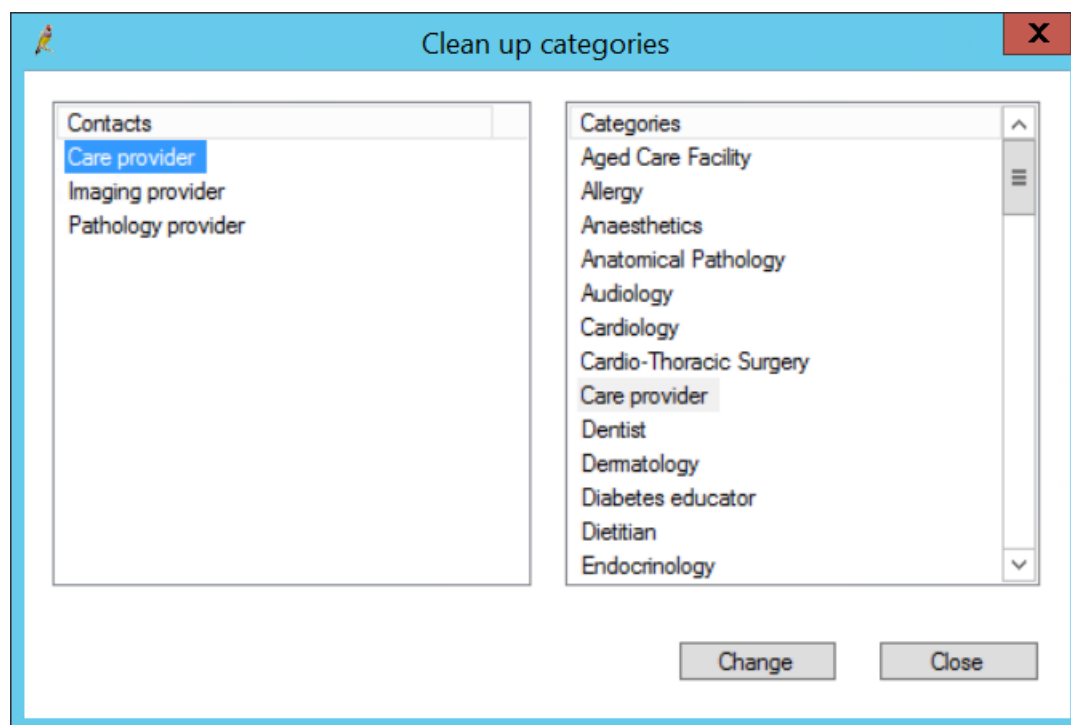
Clean up categories

X

| Contacts |
|---|
| Care provider |
| Imaging provider |
| Pathology provider |

| Categories |
|---|
| Aged Care Facility |
| Allergy |
| Anaesthetics |
| Anatomical Pathology |
| Audiology |
| Cardiology |
| Cardio-Thoracic Surgery |
| Care provider |
| Dentist |
| Dermatology |
| Diabetes educator |
| Dietitian |
| Endocrinology |

Change

Close